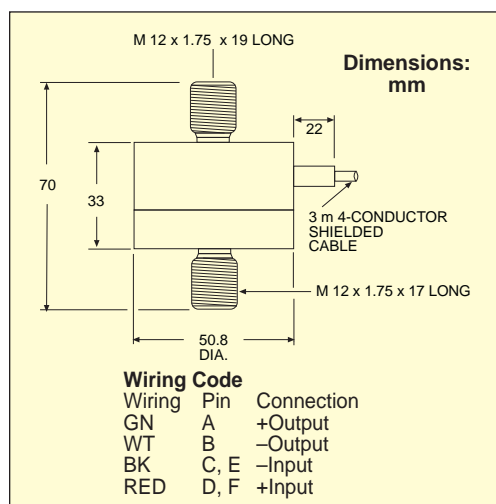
M 12 x 1.75 x 19 LONG

Dimensions: mm

22

70

33

3 m 4-CONDUCTOR SHIELDED CABLE

M 12 x 1.75 x 17 LONG

50.8 DIA.

Wiring Code

| Wiring | Pin | Connection |
|---|---|---|
| GN | A | +Output |
| WT | B | –Output |
| BK | C, E | –Input |
| RED | D, F | +Input |